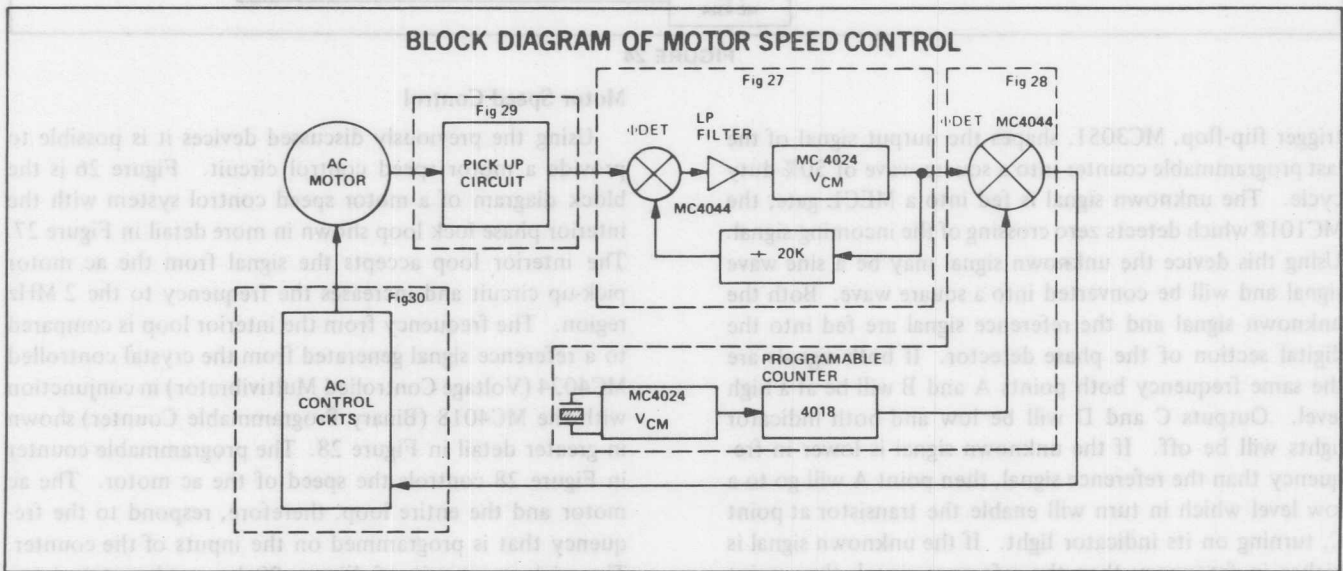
BLOCK DIAGRAM OF MOTOR SPEED CONTROL

Fig 29

Fig 27

Fig 28

AC MOTOR

PICK UP CIRCUIT

ΦDET

LP FILTER

MC 4024 $V_{CM}$

ΦDET

MC4044

MC4044

÷ 20K

Fig30

AC CONTROL CKTS

PROGRAMABLE COUNTER 4018

MC4024 $V_{CM}$